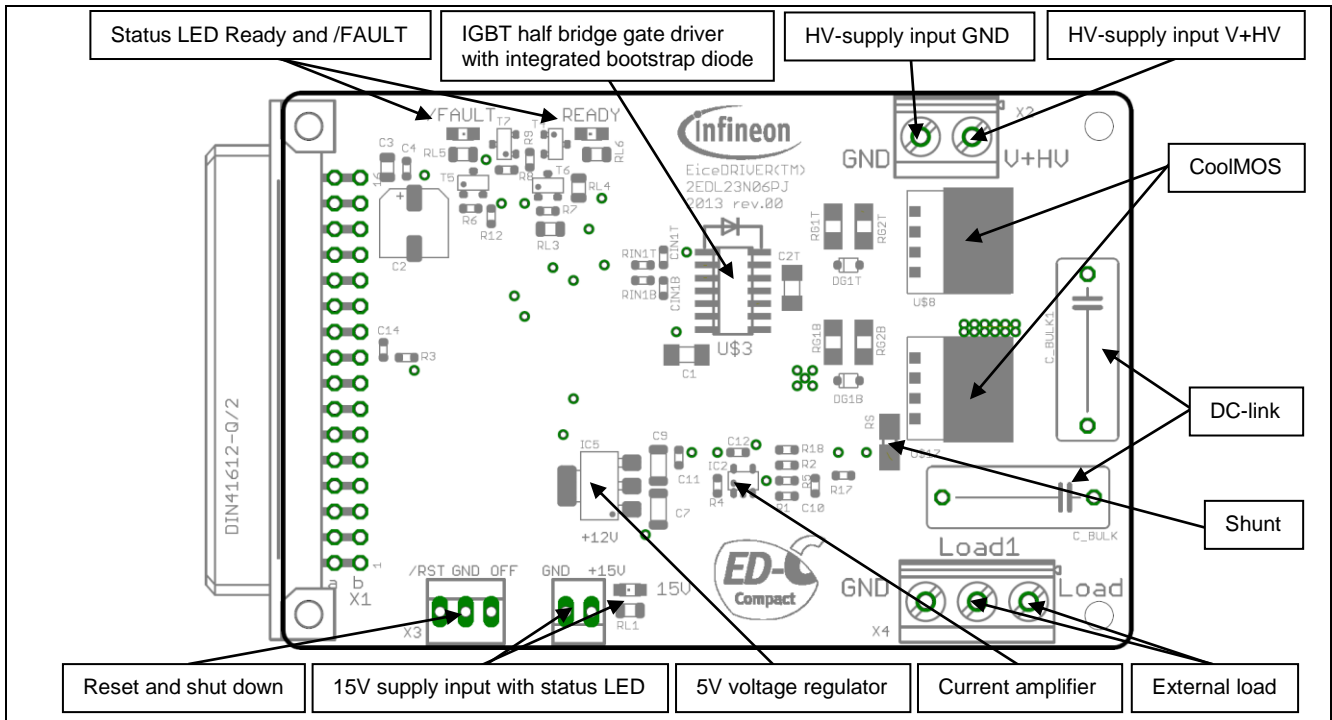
Status LED Ready and /FAULT

IGBT half bridge gate driver with integrated bootstrap diode

HV-supply input GND

HV-supply input V+HV

/FAULT

READY

T7

T

RL5

R9

RL6

R8

T6

T5

RL4

R7

R6

R12

RL3

C3

C4

C2

infineon

EiceDRIVER(TM)

2EDL23N06PJ

2013 rev.00

X2

GND

V+HV

CoolMOS

RG1T

RG2T

DG1T

U$8

RIN1T

CIN1T

C2T

RIN1B

CIN1B

U$3

C1

C14

R3

RG1B

RG2B

DG1B

C_BULK1

DC-link

DIN41612-Q/2

RS

U$17

IC5

C9

C12

R18

IC2

R2

C11

R5

R17

R4

R1

C10

C7

+12V

C_BULK

Shunt

Load1

ED-C

Compact

GND

Load

X4

/RST GND OFF

GND +15V

15V

RL1

X3

a b

X1

Reset and shut down

15V supply input with status LED

5V voltage regulator

Current amplifier

External load